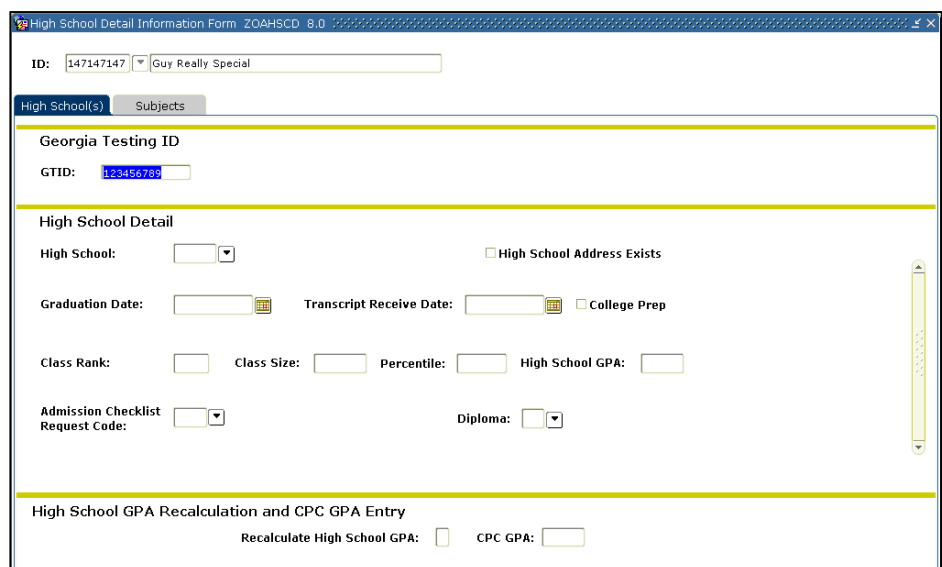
High School Detail Information Form ZOAHSCD 8.0

ID: 147147147 Guy Really Special

High School(s) Subjects

Georgia Testing ID

GTID: 123456789

High School Detail

High School:

High School Address Exists

Graduation Date:

Transcript Receive Date:

College Prep

Class Rank:

Class Size:

Percentile:

High School GPA:

Admission Checklist Request Code:

Diploma:

High School GPA Recalculation and CPC GPA Entry

Recalculate High School GPA:

CPC GPA: